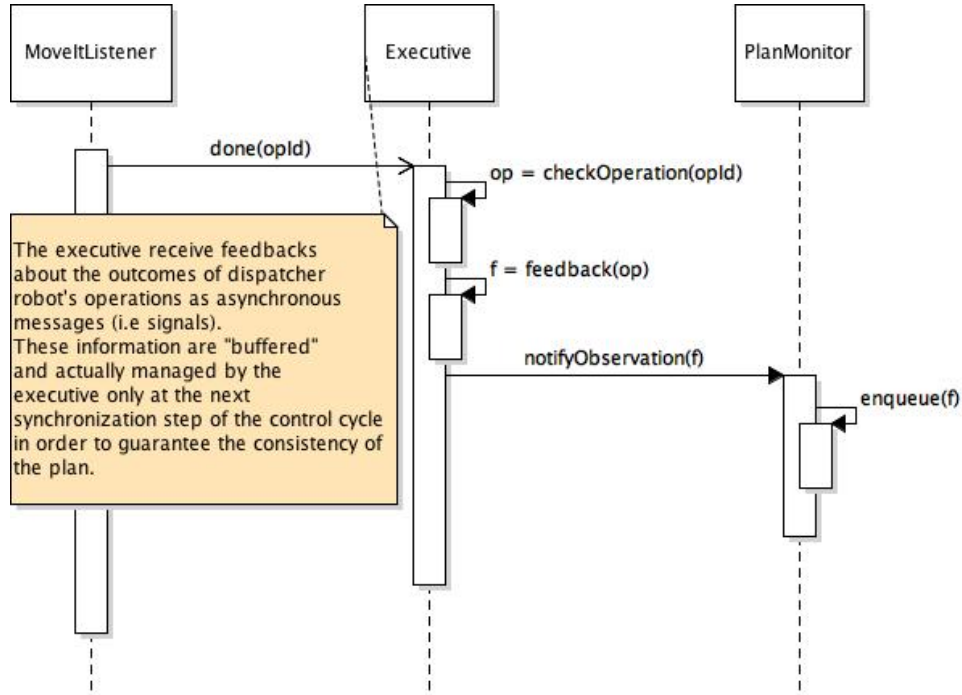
MoveItListener

Executive

PlanMonitor

done(opId)

op = checkOperation(opId)

The executive receive feedbacks about the outcomes of dispatcher robot's operations as asynchronous messages (i.e signals).
These information are "buffered" and actually managed by the executive only at the next synchronization step of the control cycle in order to guarantee the consistency of the plan.

f = feedback(op)

notifyObservation(f)

enqueue(f)